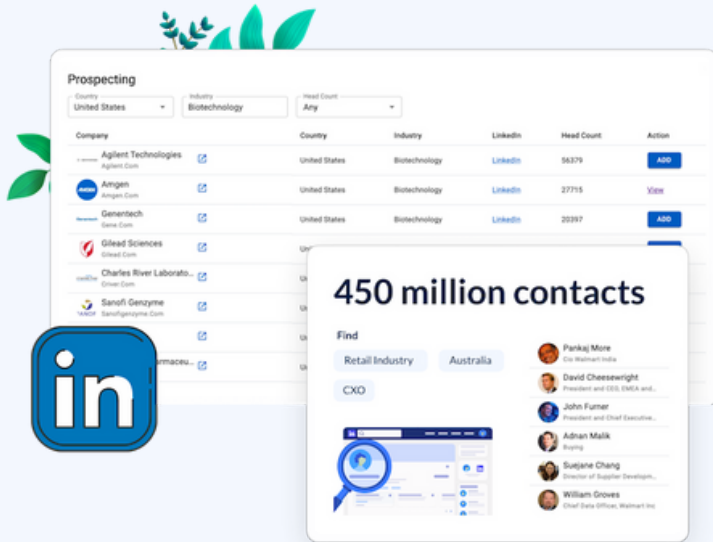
Prospecting

Country
United States

Industry
Biotechnology

Head Count
Any

| Company | | Country | Industry | LinkedIn | Head Count | Action |
|---|---|---|---|---|---|---|
| Agilent Technologies Agilent.Com | | United States | Biotechnology | LinkedIn | 56379 | ADD |
| Amgen Amgen.Com | | United States | Biotechnology | LinkedIn | 27715 | View |
| Genentech Gene.Com | | United States | Biotechnology | LinkedIn | 20397 | ADD |
| Gilead Sciences Gilead.Com | | Un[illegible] | | | | |
| Charles River Laborato... Criver.Com | | Un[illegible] | | | | |
| Sanofi Genzyme Sanofigenzyme.Com | | Un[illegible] | | | | |
| | | Un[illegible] | | | | |
| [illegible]armaceu... | | Un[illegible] | | | | |

in

450 million contacts

Find

Retail Industry
Australia
CXO

Pankaj More
Cio Walmart India

David Cheesewright
President and CEO, EMEA and...

John Furner
President and Chief Executive...

Adnan Malik
Buying

Suejane Chang
Director of Supplier Developm...

William Groves
Chief Data Officer, Walmart Inc